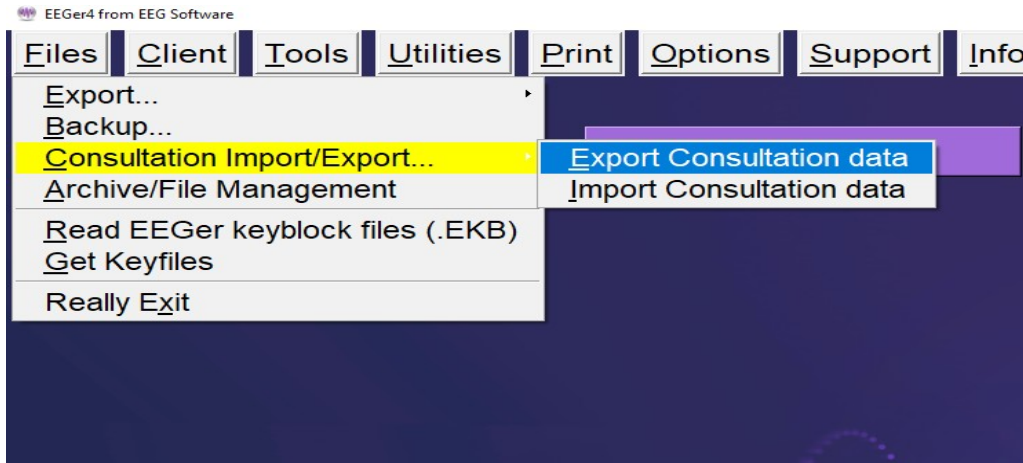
EEGer4 from EEG Software

Files Client Tools Utilities Print Options Support Info

Export...
Backup...
Consultation Import/Export...
Archive/File Management
Read EEGer keyblock files (.EKB)
Get Keyfiles
Really Exit

Export Consultation data
Import Consultation data